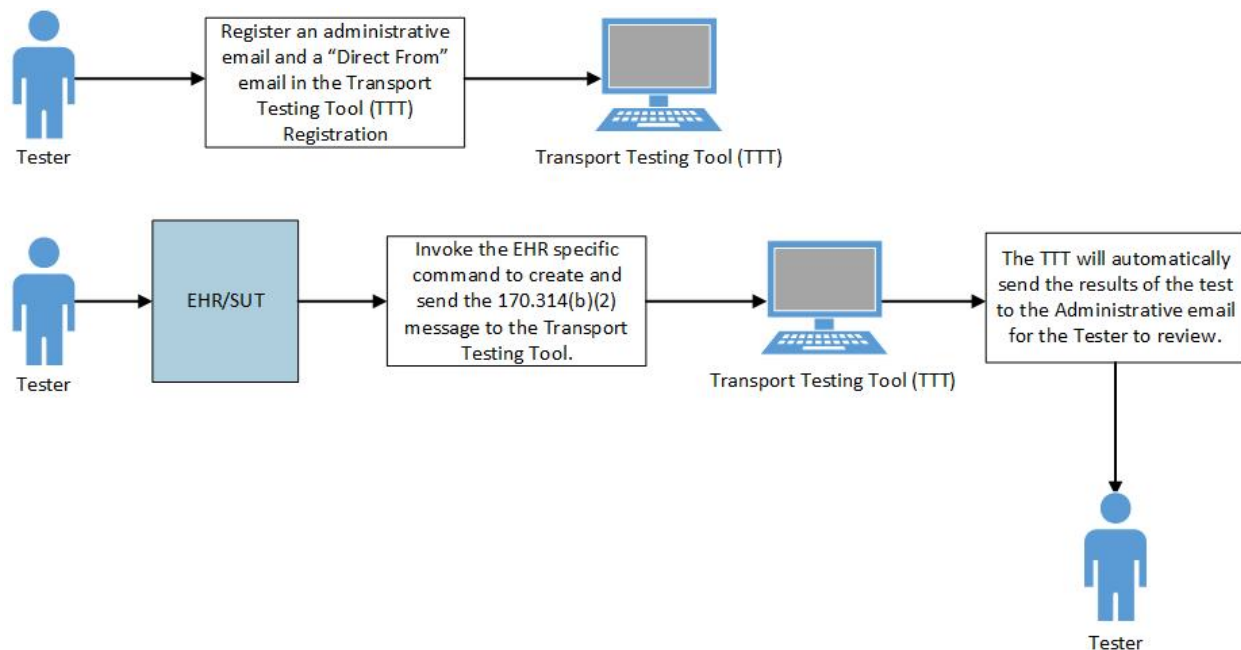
Tester

Register an administrative email and a "Direct From" email in the Transport Testing Tool (TTT) Registration

Transport Testing Tool (TTT)

Tester

EHR/SUT

Invoke the EHR specific command to create and send the 170.314(b)(2) message to the Transport Testing Tool.

Transport Testing Tool (TTT)

The TTT will automatically send the results of the test to the Administrative email for the Tester to review.

Tester